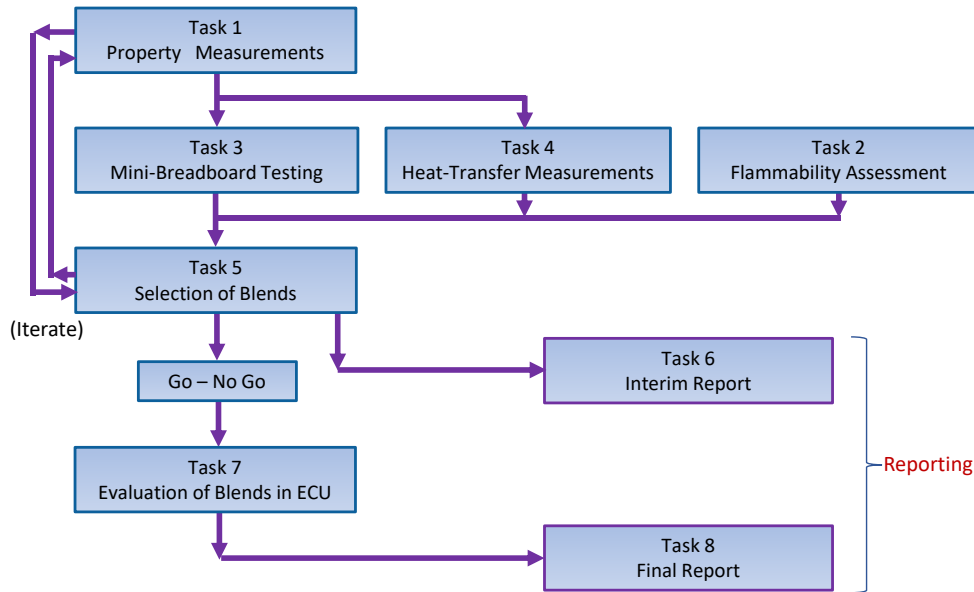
Task 1
Property Measurements

Task 3
Mini-Breadboard Testing

Task 4
Heat-Transfer Measurements

Task 2
Flammability Assessment

Task 5
Selection of Blends

(Iterate)

Go – No Go

Task 6
Interim Report

Task 7
Evaluation of Blends in ECU

Reporting

Task 8
Final Report